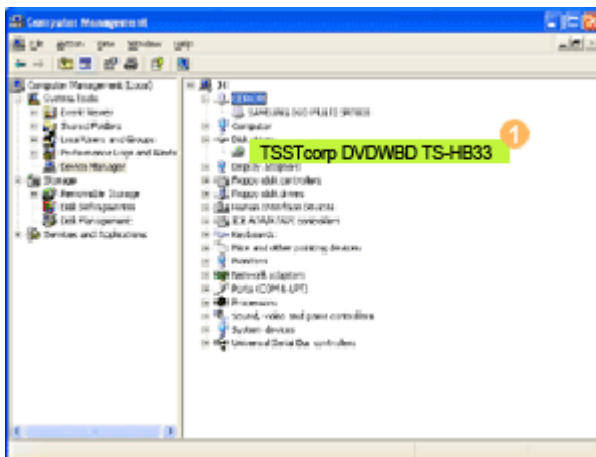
Computer Management

File Action View Window Help

Computer Management (Local)
System Tools
Event Viewer
Shared Folders
Local Users and Groups
Performance Logs and Alerts
Device Manager
Storage
Removable Storage
Disk Defragmenter
Disk Management
Services and Applications

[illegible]
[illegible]
SAMSUNG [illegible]
Computer
Disk drives
TSSTcorp DVDWBD TS-HB33
1
Display adapters
Floppy disk controllers
Floppy disk drives
Human Interface Devices
IDE ATA/ATAPI controllers
Keyboards
Mice and other pointing devices
Monitors
Network adapters
Ports (COM & LPT)
Processors
Sound, video and game controllers
System devices
Universal Serial Bus controllers